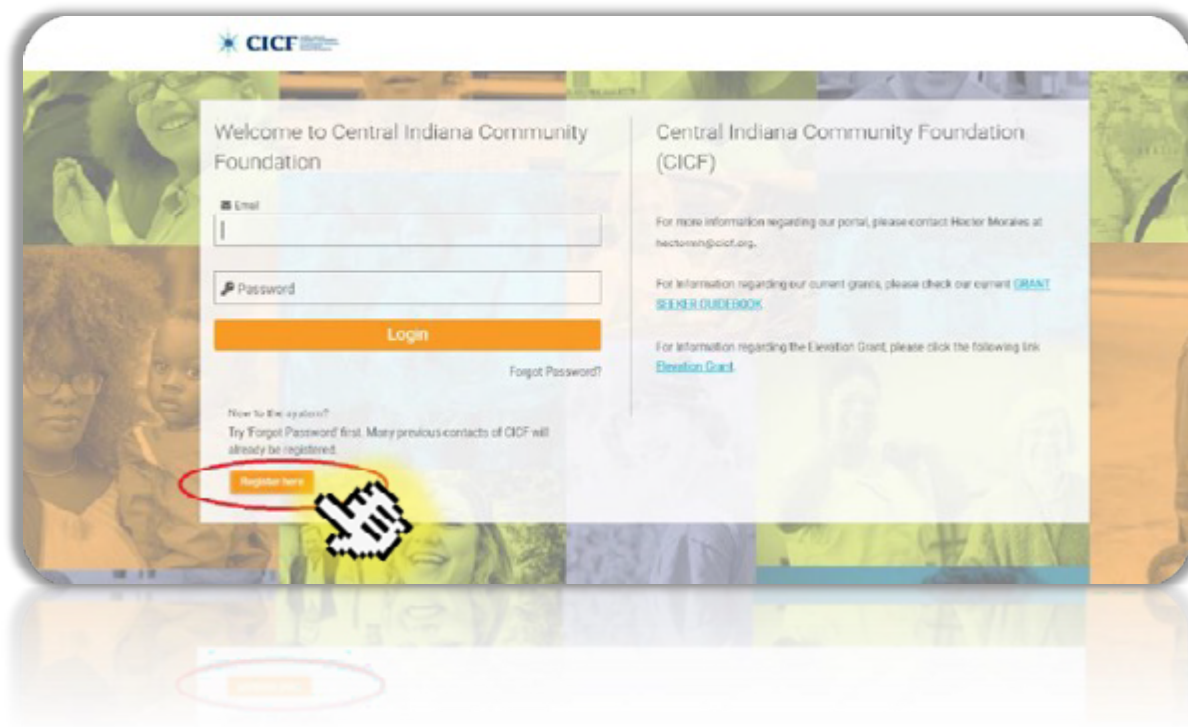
CICF

Welcome to Central Indiana Community Foundation

Email

Password

Login

Forgot Password?

New to the system?
Try 'Forgot Password' first. Many previous contacts of CICF will already be registered.

Register here

Central Indiana Community Foundation (CICF)

For more information regarding our portal, please contact Hector Morales at hectorm@cicf.org.

For information regarding our current grants, please check our current GRANT SEEKER GUIDEBOOK.

For information regarding the Elevation Grant, please click the following link Elevation Grant.